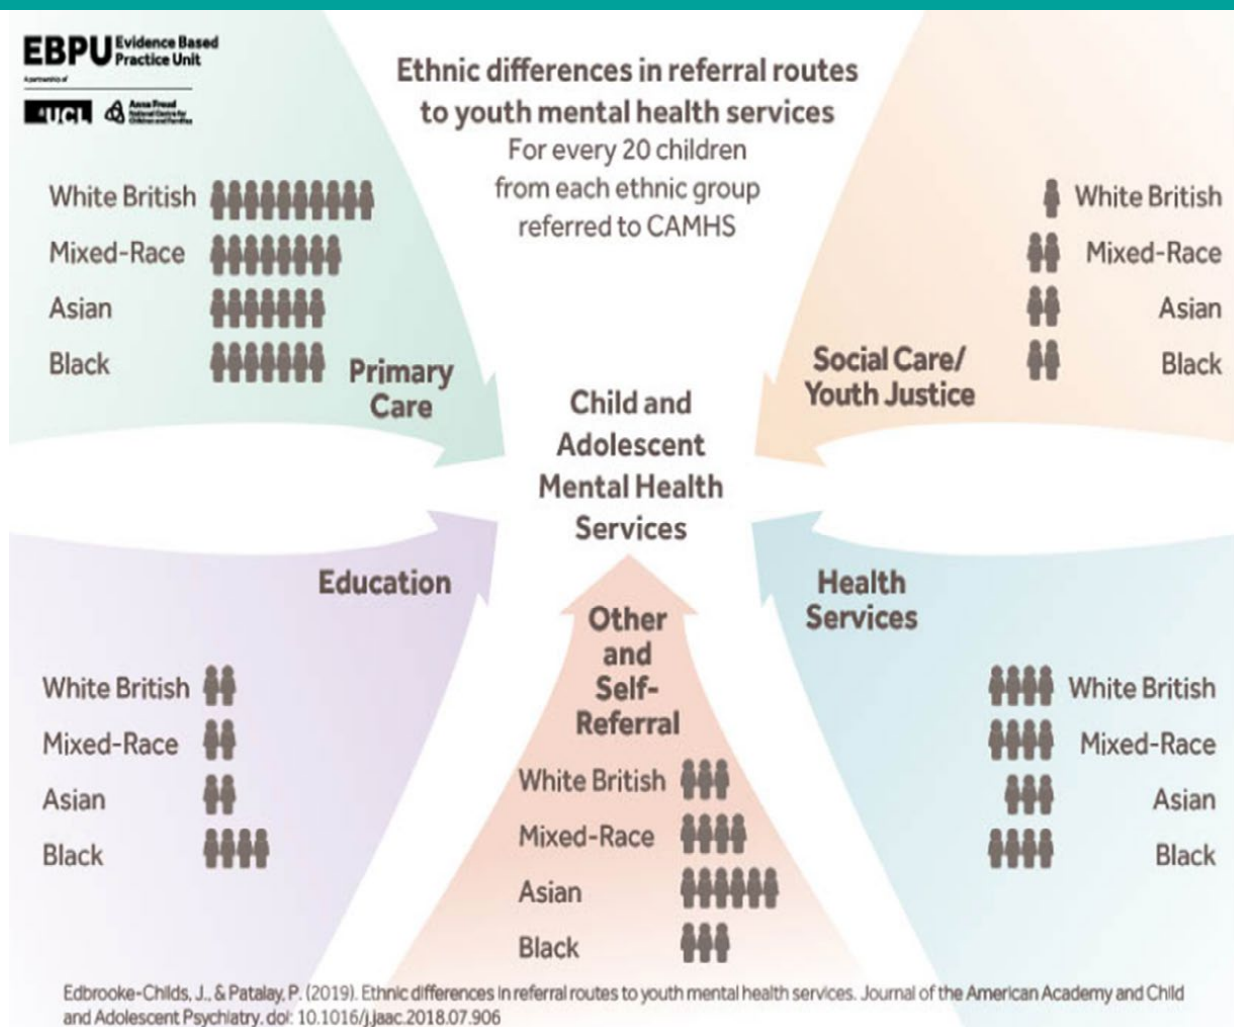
EBPU Evidence Based Practice Unit

A partnership of

UCL Anna Freud National Centre for Children and Families

Ethnic differences in referral routes to youth mental health services

For every 20 children from each ethnic group referred to CAMHS

White British

Mixed-Race

Asian

Black

Primary Care

White British

Mixed-Race

Asian

Black

Social Care/ Youth Justice

Child and Adolescent Mental Health Services

Education

White British

Mixed-Race

Asian

Black

Other and Self-Referral

White British

Mixed-Race

Asian

Black

Health Services

White British

Mixed-Race

Asian

Black

Edbrooke-Childs, J., & Patalay, P. (2019). Ethnic differences in referral routes to youth mental health services. Journal of the American Academy and Child and Adolescent Psychiatry. doi: 10.1016/j.jaac.2018.07.906